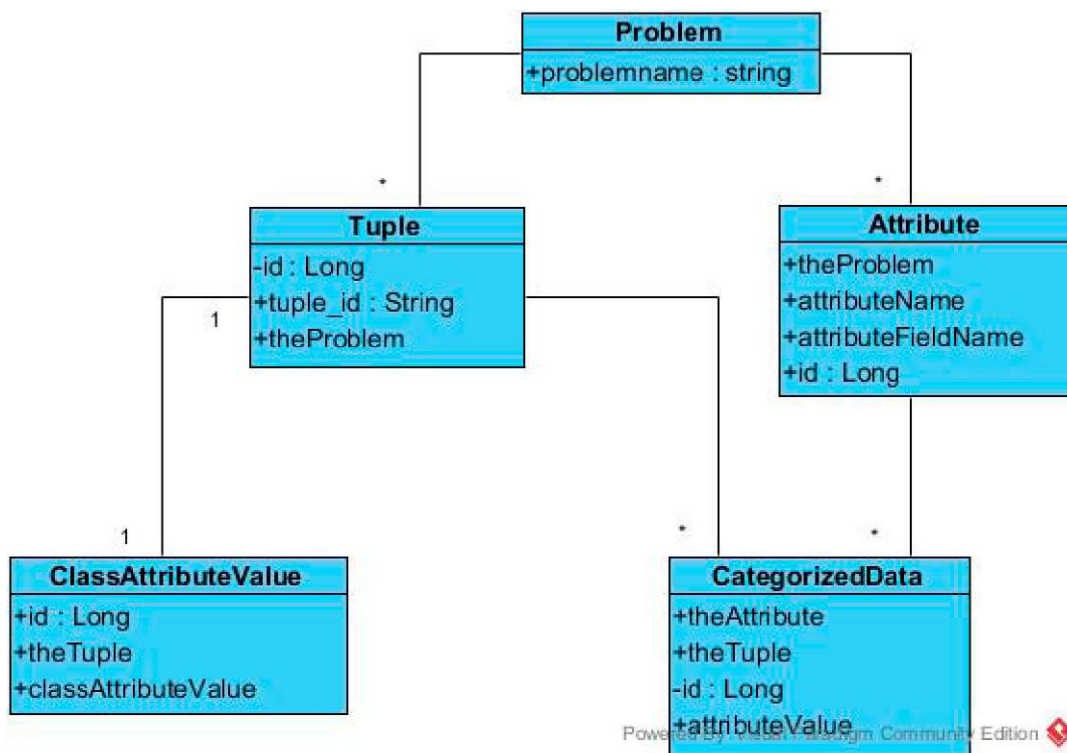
Problem
+problemname : string

*

*

Tuple
-id : Long
+tuple_id : String
+theProblem

Attribute
+theProblem
+attributeName
+attributeFieldName
+id : Long

1

1

*

*

ClassAttributeValue
+id : Long
+theTuple
+classAttributeValue

CategorizedData
+theAttribute
+theTuple
-id : Long
+attributeValue

Powered By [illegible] Community Edition